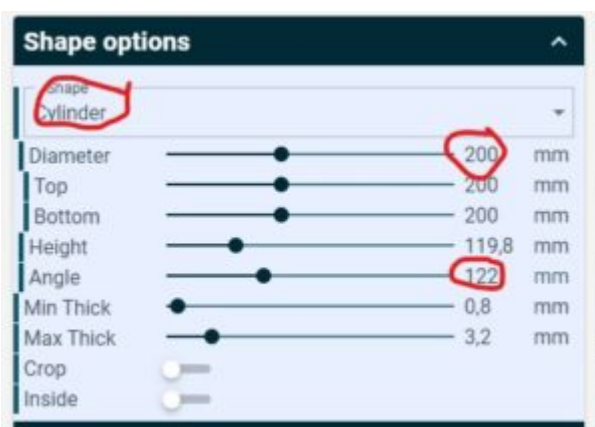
Shape options

Shape
Cylinder

| | | |
|---|---|---|
| Diameter | 200 | mm |
| Top | 200 | mm |
| Bottom | 200 | mm |
| Height | 119,8 | mm |
| Angle | 122 | mm |
| Min Thick | 0,8 | mm |
| Max Thick | 3,2 | mm |

Crop
Inside